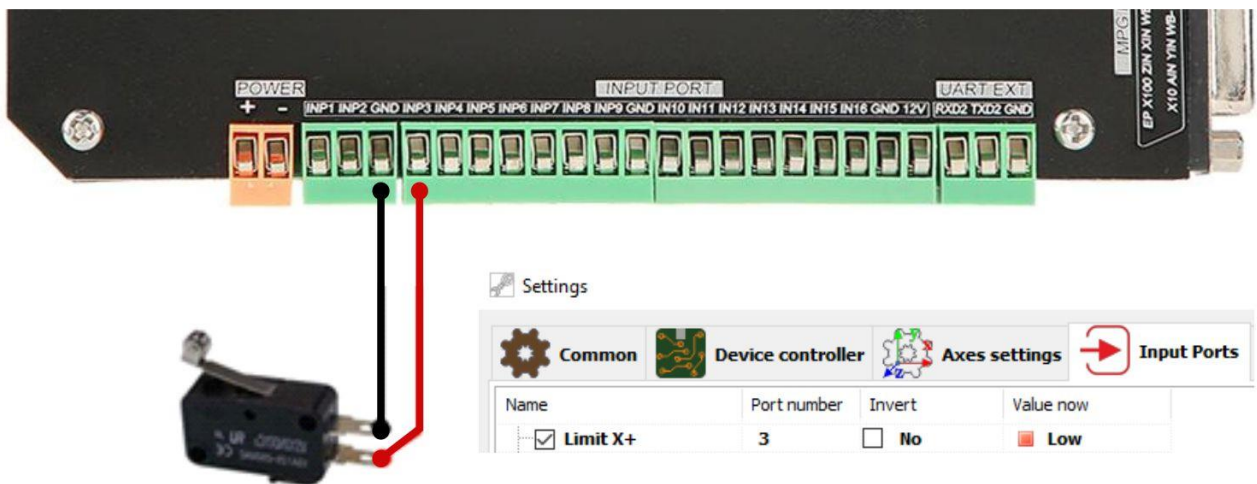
POWER
+ -
INPUT PORT
INP1 INP2 GND INP3 INP4 INP5 INP6 INP7 INP8 INP9 GND IN10 IN11 IN12 IN13 IN14 IN15 IN16 GND 12V
UART EXT
RXD2 TXD2 GND
MPG
EP X100 ZIN XIN W
X10 AIN YIN WB-

Settings

Common | Device controller | Axes settings | Input Ports

| Name | Port number | Invert | Value now |
|---|---|---|---|
| ☑ Limit X+ | 3 | ☐ No | Low |